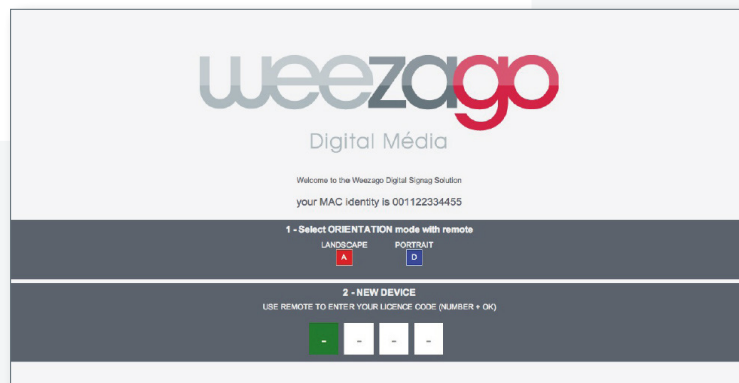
weezago

Digital Média

Welcome to the Weezago Digital Signag Solution

your MAC identity is 001122334455

1 - Select ORIENTATION mode with remote

LANDSCAPE
A

PORTRAIT
D

2 - NEW DEVICE

USE REMOTE TO ENTER YOUR LICENCE CODE (NUMBER + OK)

- - - -